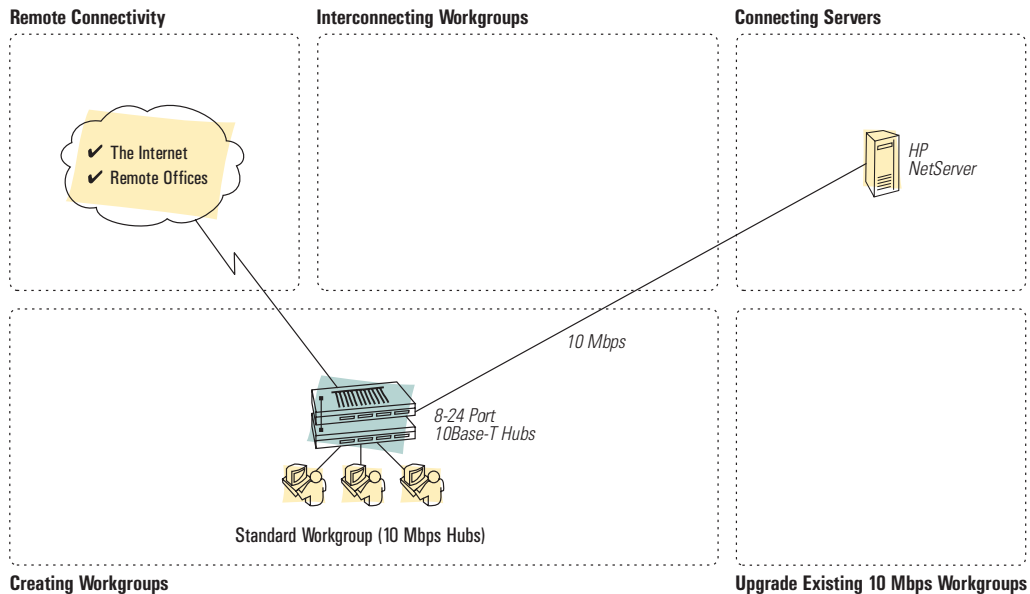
Remote Connectivity

Interconnecting Workgroups

Connecting Servers

✔ The Internet
✔ Remote Offices

HP
NetServer

10 Mbps

8-24 Port
10Base-T Hubs

Standard Workgroup (10 Mbps Hubs)

Creating Workgroups

Upgrade Existing 10 Mbps Workgroups